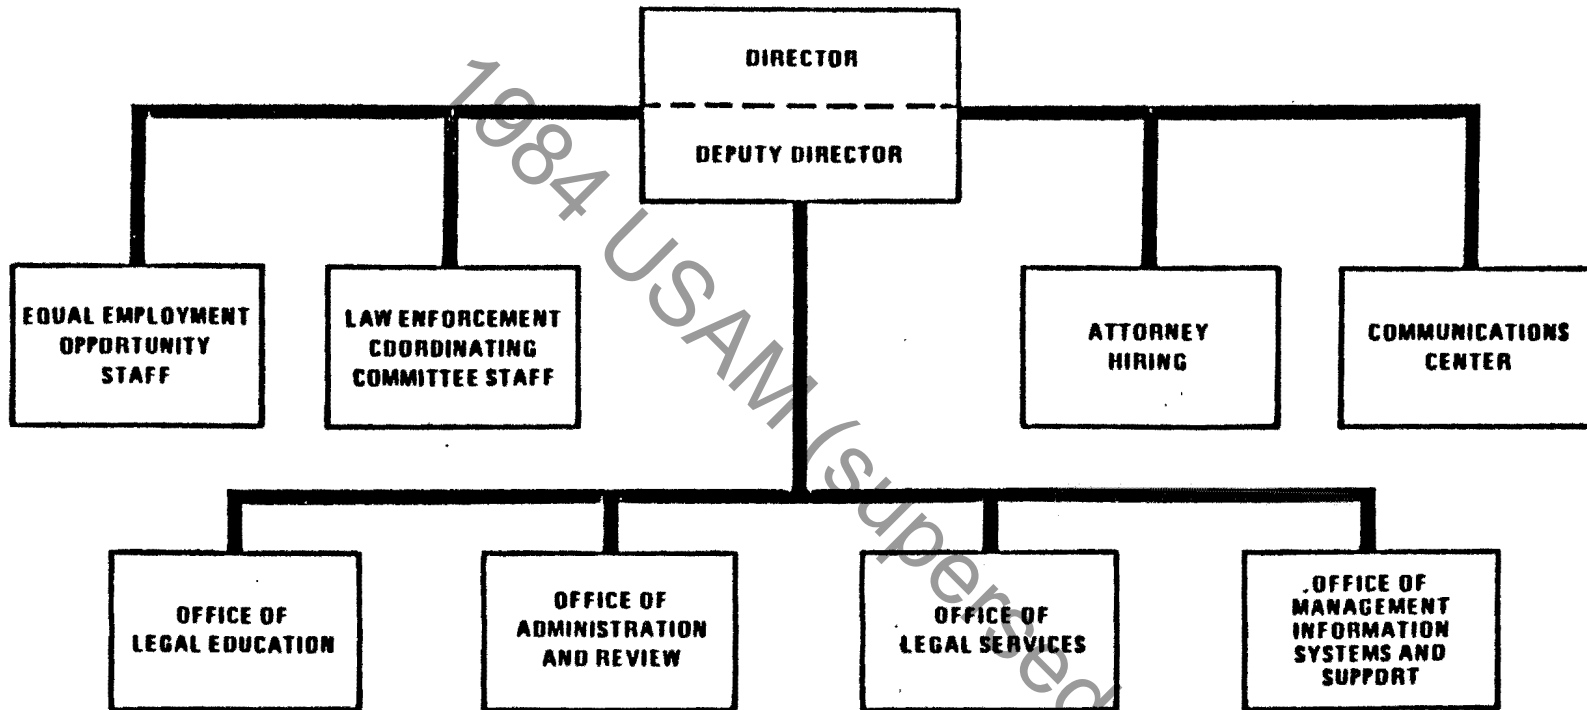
DIRECTOR

DEPUTY DIRECTOR

EQUAL EMPLOYMENT OPPORTUNITY STAFF

LAW ENFORCEMENT COORDINATING COMMITTEE STAFF

ATTORNEY HIRING

COMMUNICATIONS CENTER

OFFICE OF LEGAL EDUCATION

OFFICE OF ADMINISTRATION AND REVIEW

OFFICE OF LEGAL SERVICES

OFFICE OF MANAGEMENT INFORMATION SYSTEMS AND SUPPORT

1984 USAM (supersed